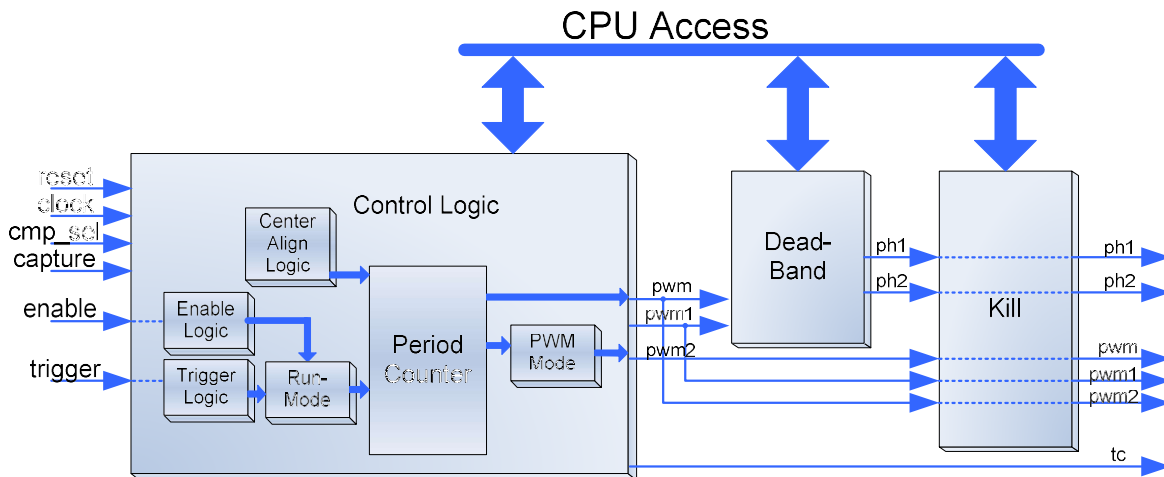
CPU Access

reset
clock
cmp_sel
capture
enable
trigger

Control Logic

Center Align Logic

Enable Logic

Trigger Logic

Run-Mode

Period Counter

PWM Mode

pwm
pwm1
pwm2

Dead-Band

ph1
ph2

Kill

ph1
ph2
pwm
pwm1
pwm2
tc